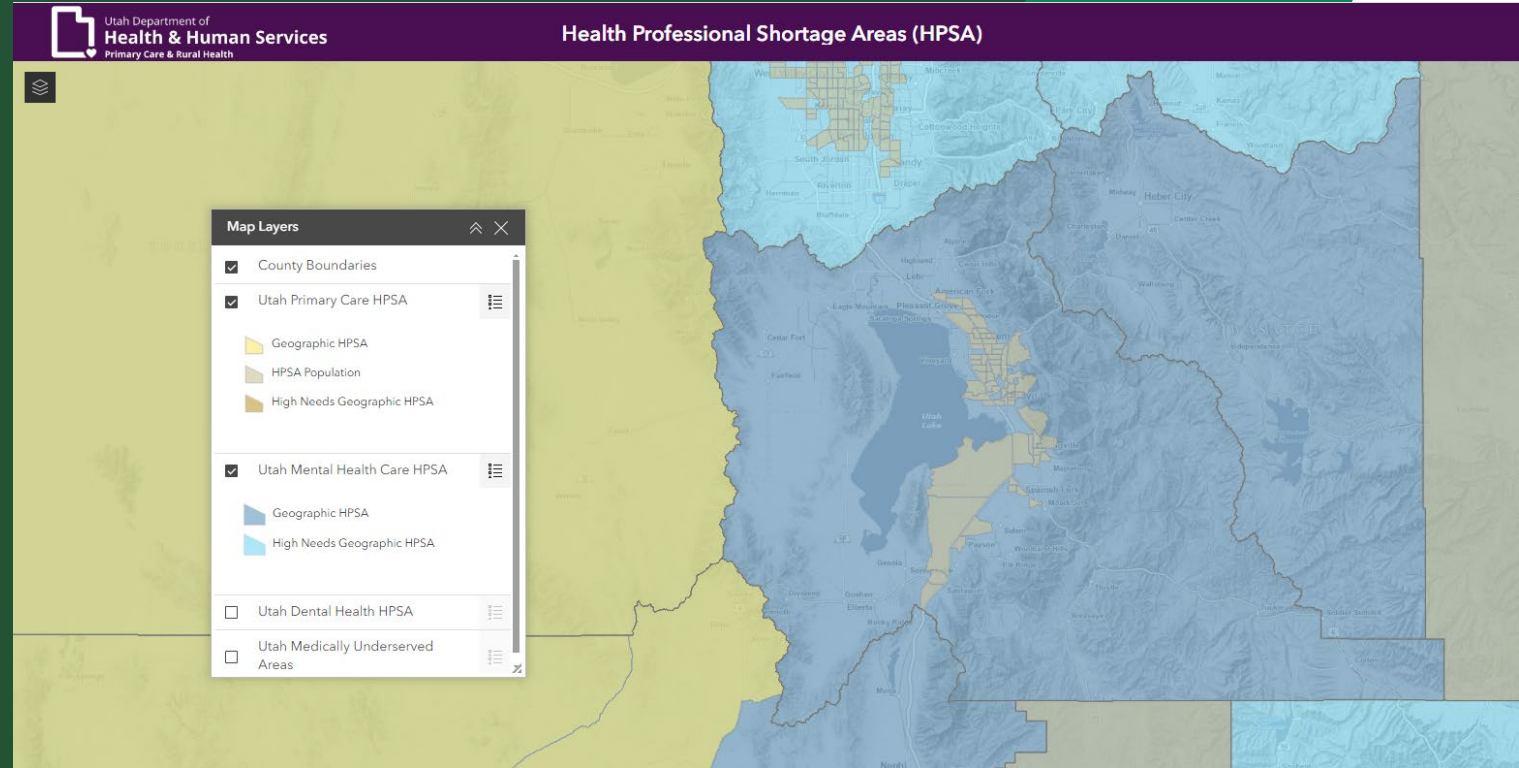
Utah Department of
Health & Human Services
Primary Care & Rural Health

Health Professional Shortage Areas (HPSA)

Map Layers

County Boundaries

Utah Primary Care HPSA

Geographic HPSA

HPSA Population

High Needs Geographic HPSA

Utah Mental Health Care HPSA

Geographic HPSA

High Needs Geographic HPSA

Utah Dental Health HPSA

Utah Medically Underserved Areas

South Jordan
Sandy
Riverton
Draper
Heber City
Lehi
American Fork
Pleasant Grove
Eagle Mountain
Saratoga Springs
Cedar Fort
Fairfield
Utah Lake
Spanish Fork
Payson
Santaquin
Elberta
Goshen